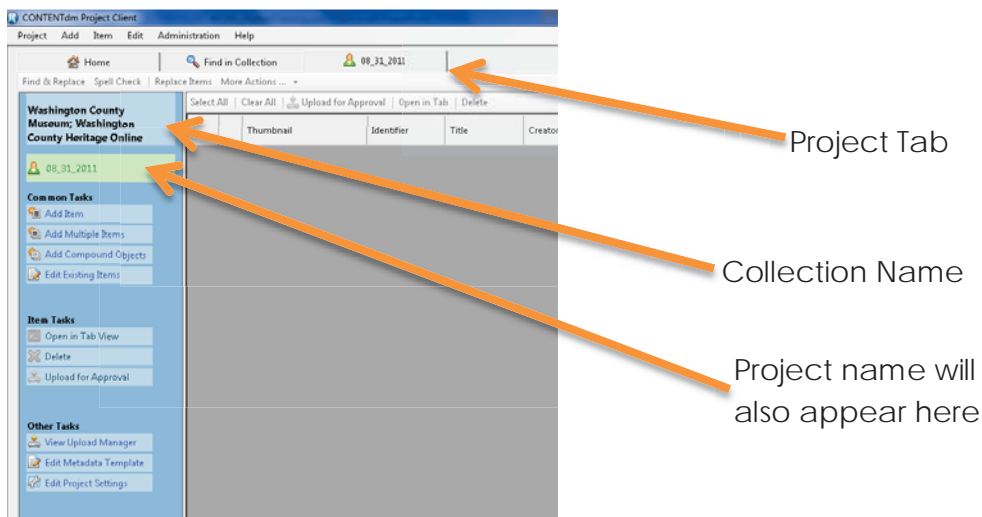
CONTENTdm Project Client

Project Add Item Edit Administration Help

Home | Find in Collection | 08_31_2011

Find & Replace Spell Check | Replace Items More Actions ...

Washington County Museum; Washington County Heritage Online

08_31_2011

Common Tasks

Add Item

Add Multiple Items

Add Compound Objects

Edit Existing Items

Item Tasks

Open in Tab View

Delete

Upload for Approval

Other Tasks

View Upload Manager

Edit Metadata Template

Edit Project Settings

Select All | Clear All | Upload for Approval | Open in Tab | Delete

| | | Thumbnail | Identifier | Title | Creator |
|---|---|---|---|---|---|

Project Tab

Collection Name

Project name will also appear here